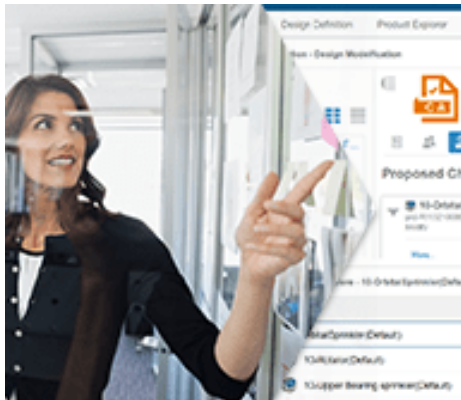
Design Definition

Product Explorer

tion › Design Modification

Proposed Cl

10-Orbital

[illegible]

- 10-OrbitalSprinkler(Defa

bitalSprinkler(Default)

1OrAdaptor(Default)

10-Upper Bearing sprinkler(Default)